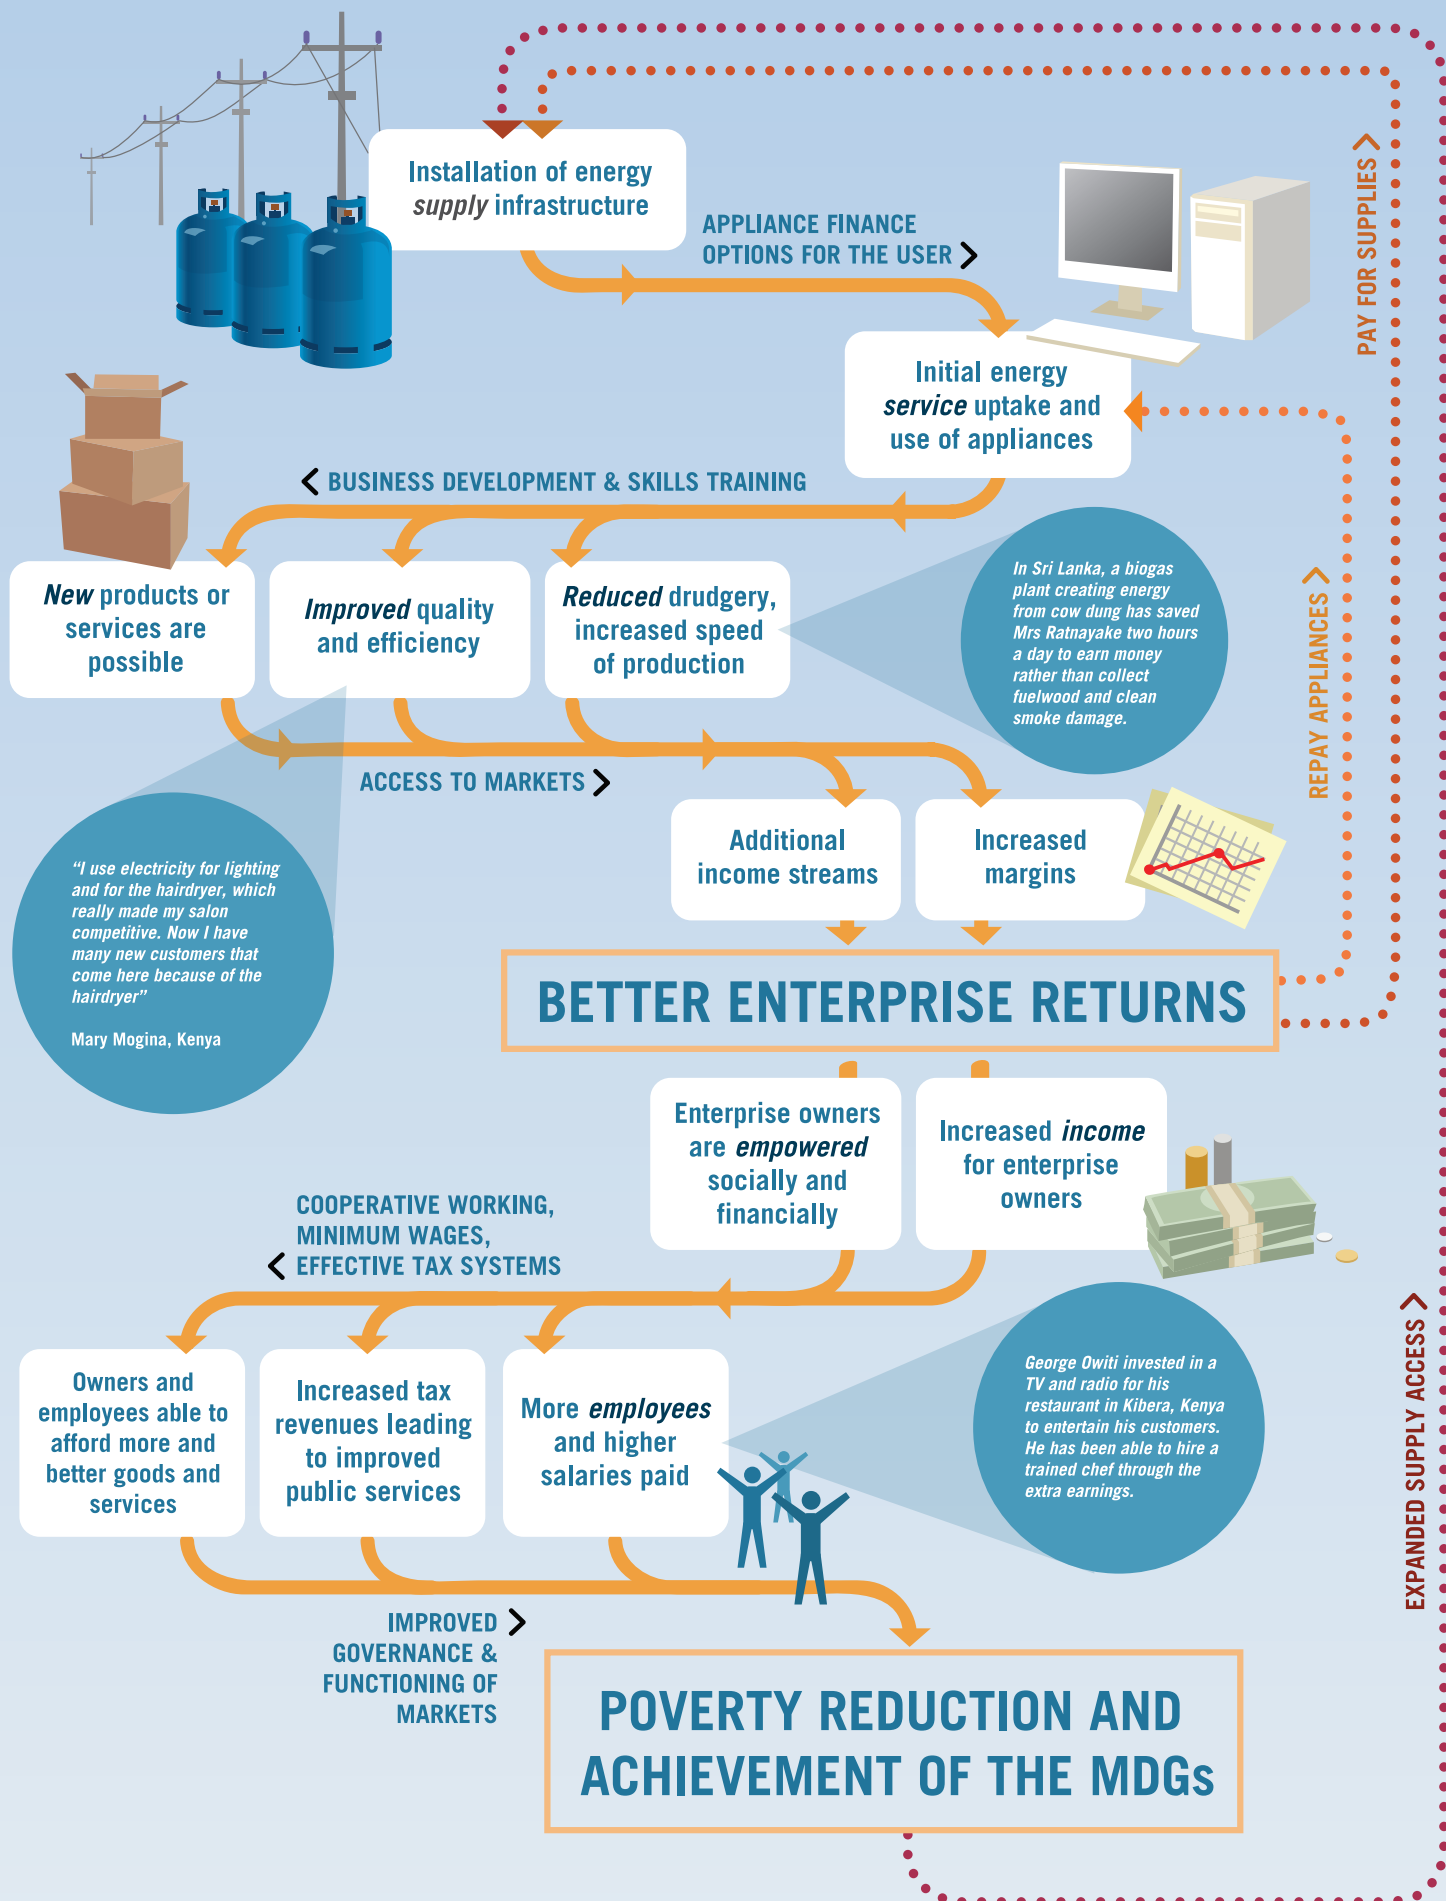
Installation of energy supply infrastructure

APPLIANCE FINANCE OPTIONS FOR THE USER

PAY FOR SUPPLIES

Initial energy service uptake and use of appliances

BUSINESS DEVELOPMENT & SKILLS TRAINING

New products or services are possible

Improved quality and efficiency

Reduced drudgery, increased speed of production

In Sri Lanka, a biogas plant creating energy from cow dung has saved Mrs Ratnayake two hours a day to earn money rather than collect fuelwood and clean smoke damage.

REPAY APPLIANCES

ACCESS TO MARKETS

Additional income streams

Increased margins

"I use electricity for lighting and for the hairdryer, which really made my salon competitive. Now I have many new customers that come here because of the hairdryer"

Mary Mogina, Kenya

BETTER ENTERPRISE RETURNS

Enterprise owners are empowered socially and financially

Increased income for enterprise owners

COOPERATIVE WORKING, MINIMUM WAGES, EFFECTIVE TAX SYSTEMS

Owners and employees able to afford more and better goods and services

Increased tax revenues leading to improved public services

More employees and higher salaries paid

George Owiti invested in a TV and radio for his restaurant in Kibera, Kenya to entertain his customers. He has been able to hire a trained chef through the extra earnings.

EXPANDED SUPPLY ACCESS

IMPROVED GOVERNANCE & FUNCTIONING OF MARKETS

POVERTY REDUCTION AND ACHIEVEMENT OF THE MDGs